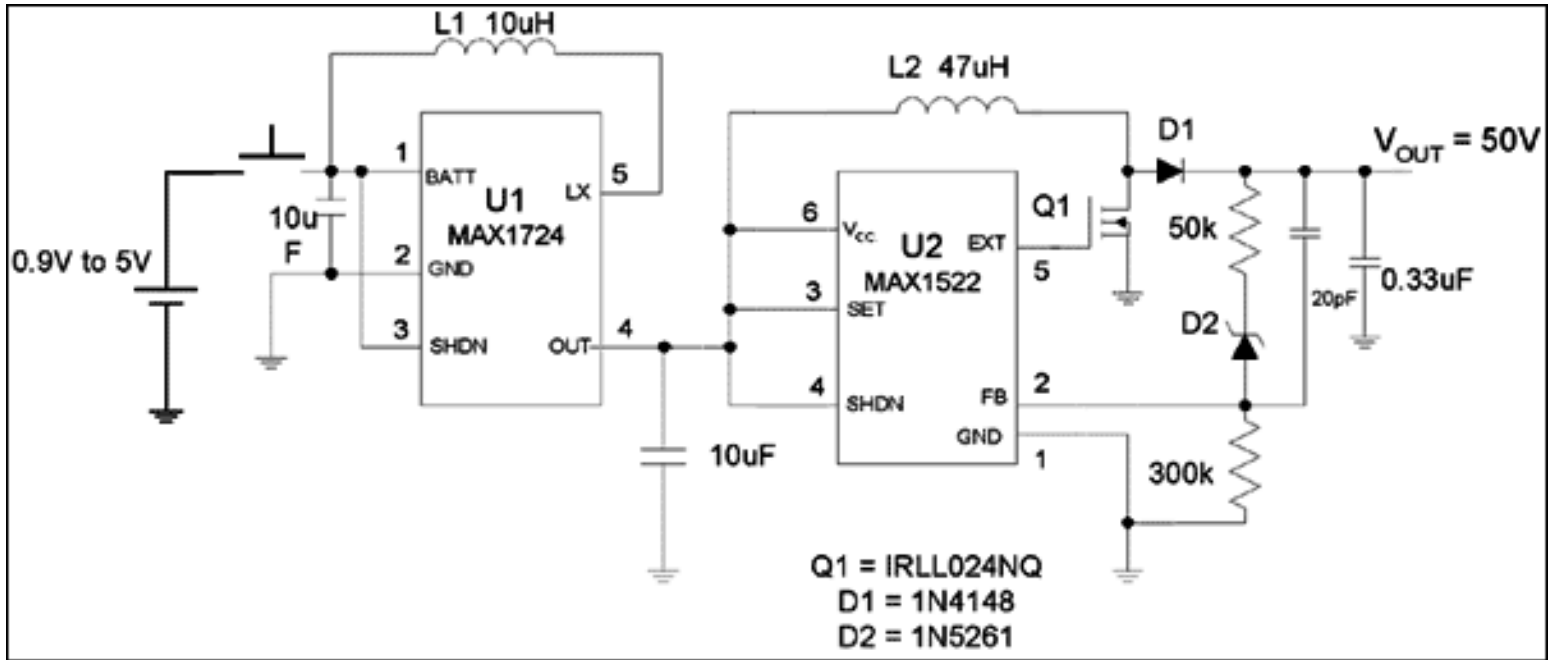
L1 10uH

L2 47uH

D1

$V_{OUT}$ = 50V

0.9V to 5V

10u F

1 BATT

U1 MAX1724

LX 5

2 GND

3 SHDN

OUT 4

6 $V_{CC}$

U2 MAX1522

EXT 5

3 SET

4 SHDN

FB 2

GND 1

Q1

50k

20pF

0.33uF

D2

10uF

300k

Q1 = IRLL024NQ
D1 = 1N4148
D2 = 1N5261